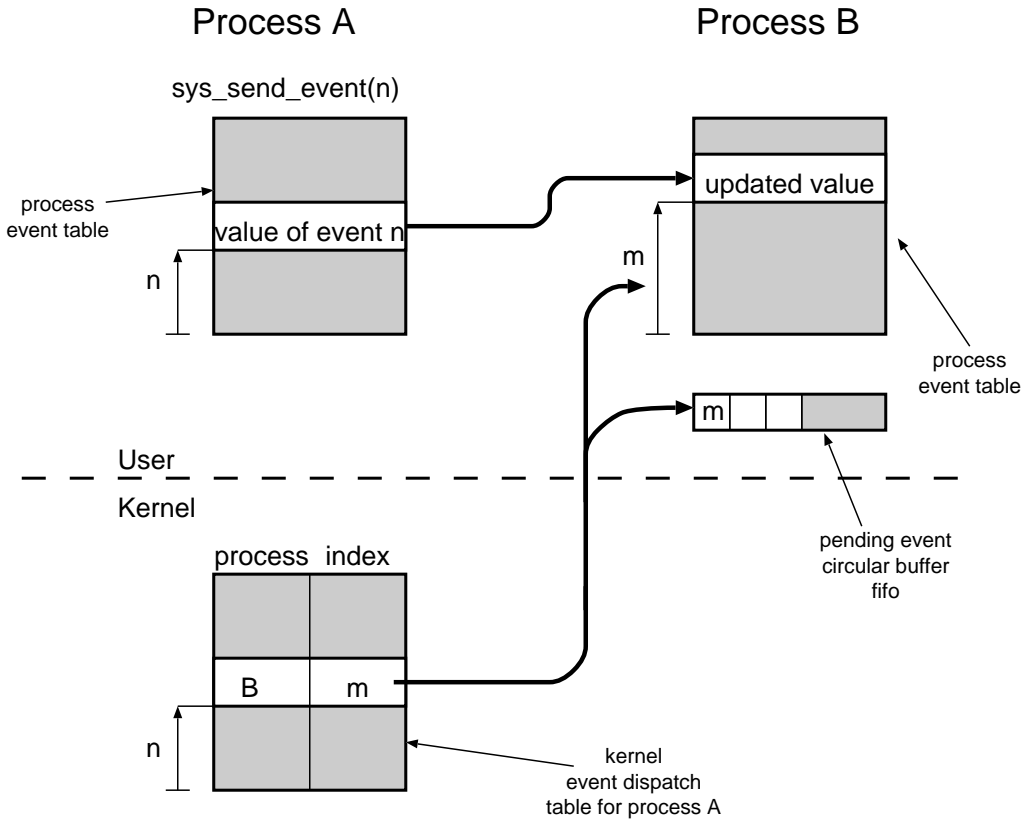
Process A

Process B

sys_send_event(n)

process event table

value of event n

n

updated value

m

process event table

m

User

Kernel

pending event circular buffer fifo

process index

B m

n

kernel event dispatch table for process A